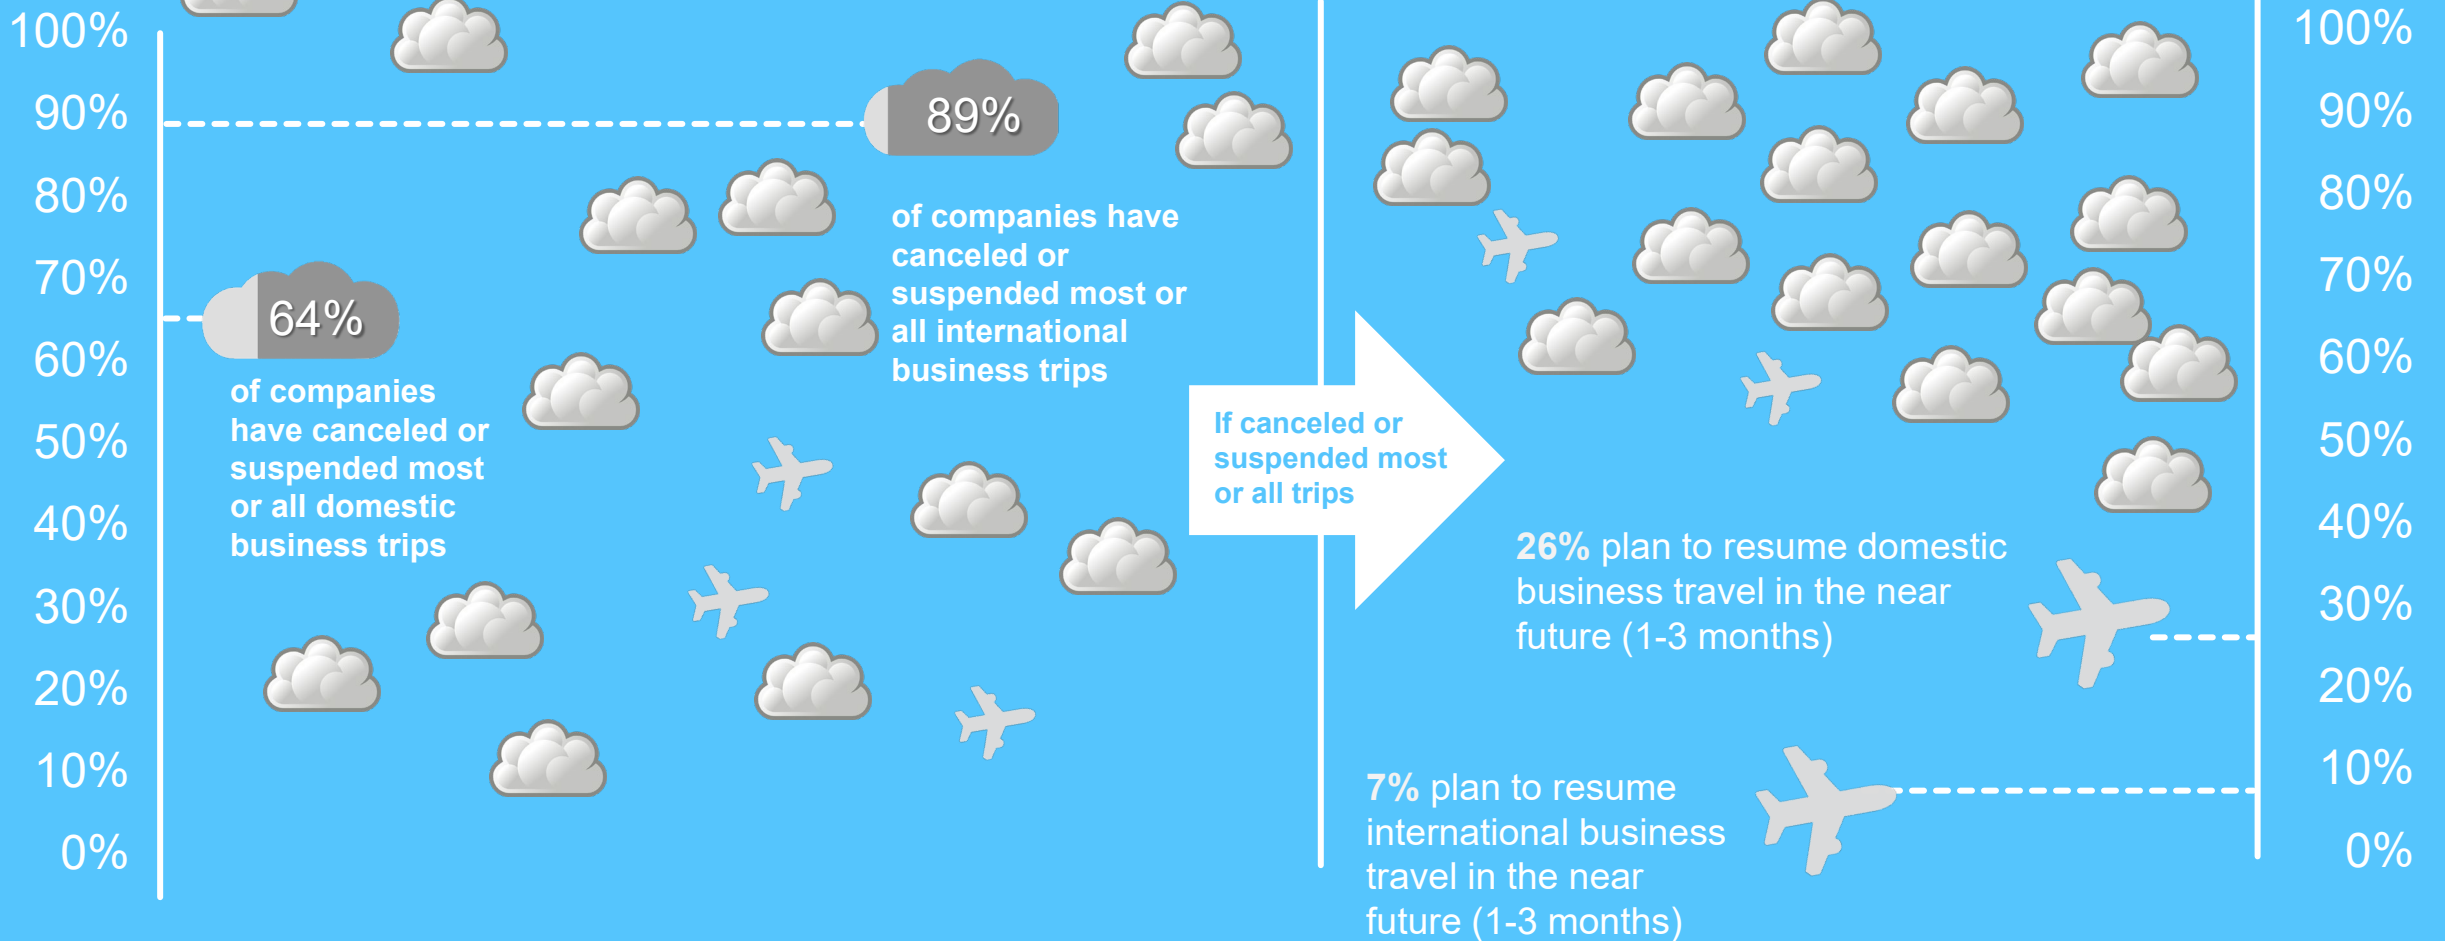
100%
90%
80%
70%
60%
50%
40%
30%
20%
10%
0%

89%

of companies have canceled or suspended most or all international business trips

64%

of companies have canceled or suspended most or all domestic business trips

If canceled or suspended most or all trips

100%
90%
80%
70%
60%
50%
40%
30%
20%
10%
0%

26% plan to resume domestic business travel in the near future (1-3 months)

7% plan to resume international business travel in the near future (1-3 months)